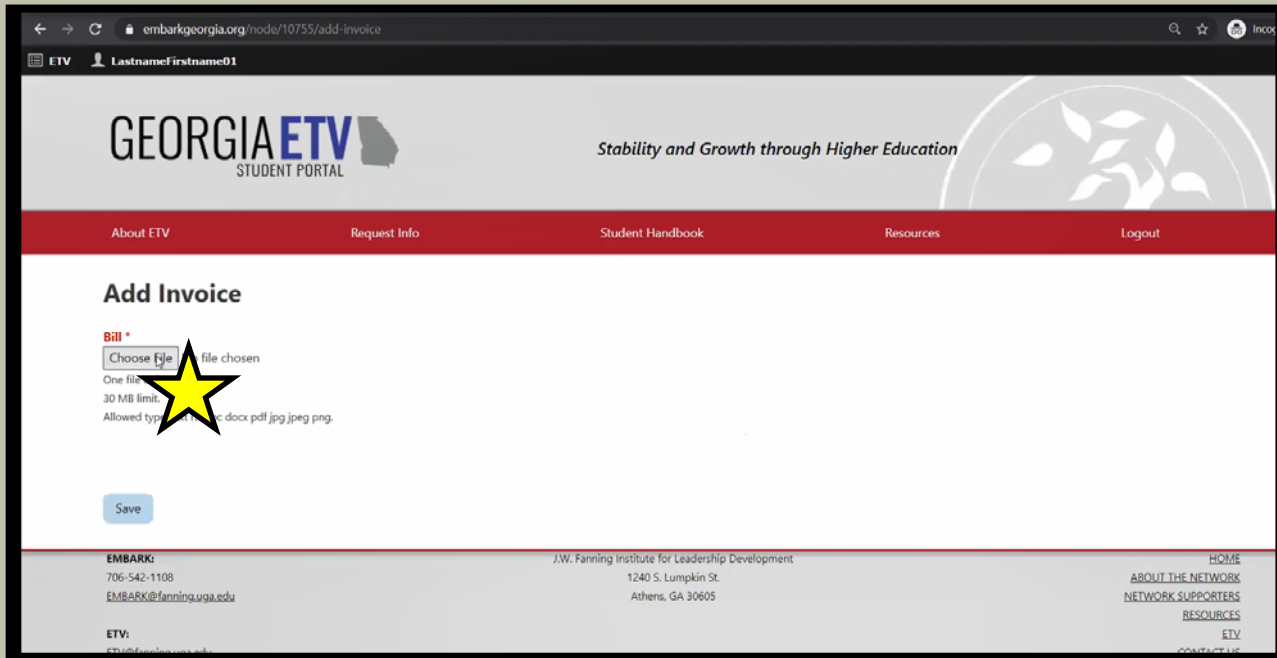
embarkgeorgia.org/node/10755/add-invoice

Incog

ETV LastnameFirstname01

GEORGIA ETV
STUDENT PORTAL

Stability and Growth through Higher Education

About ETV Request Info Student Handbook Resources Logout

Add Invoice

Bill *
Choose File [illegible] file chosen
One file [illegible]
30 MB limit.
Allowed typ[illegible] c docx pdf jpg jpeg png.

Save

EMBARK:
706-542-1108
EMBARK@fanning.uga.edu

ETV:
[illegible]

J.W. Fanning Institute for Leadership Development
1240 S. Lumpkin St.
Athens, GA 30605

HOME
ABOUT THE NETWORK
NETWORK SUPPORTERS
RESOURCES
ETV
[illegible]